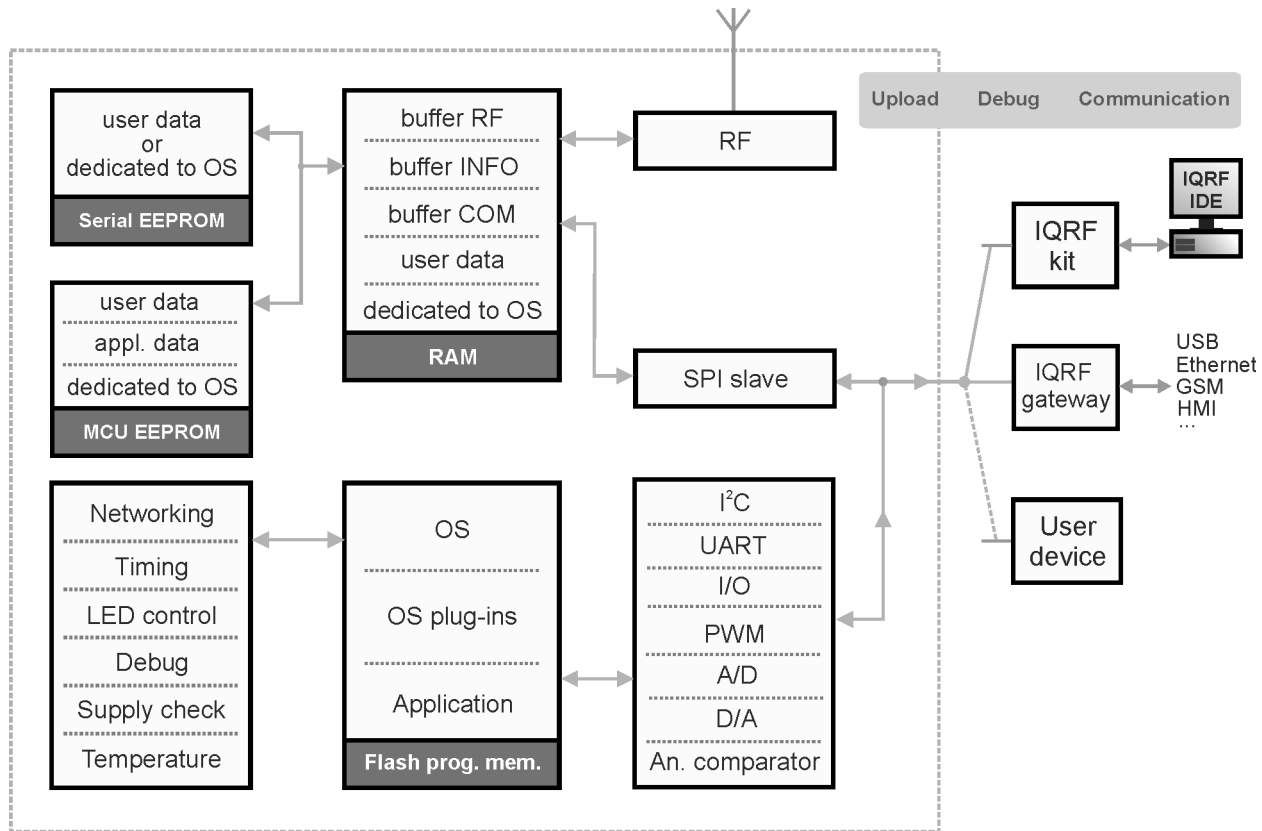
Upload Debug Communication

user data
or
dedicated to OS
Serial EEPROM

user data
appl. data
dedicated to OS
MCU EEPROM

buffer RF
buffer INFO
buffer COM
user data
dedicated to OS
RAM

RF

SPI slave

IQRF IDE

IQRF kit

IQRF gateway

USB
Ethernet
GSM
HMI
...

User device

Networking
Timing
LED control
Debug
Supply check
Temperature

OS
OS plug-ins
Application
Flash prog. mem.

I$^2$C
UART
I/O
PWM
A/D
D/A
An. comparator